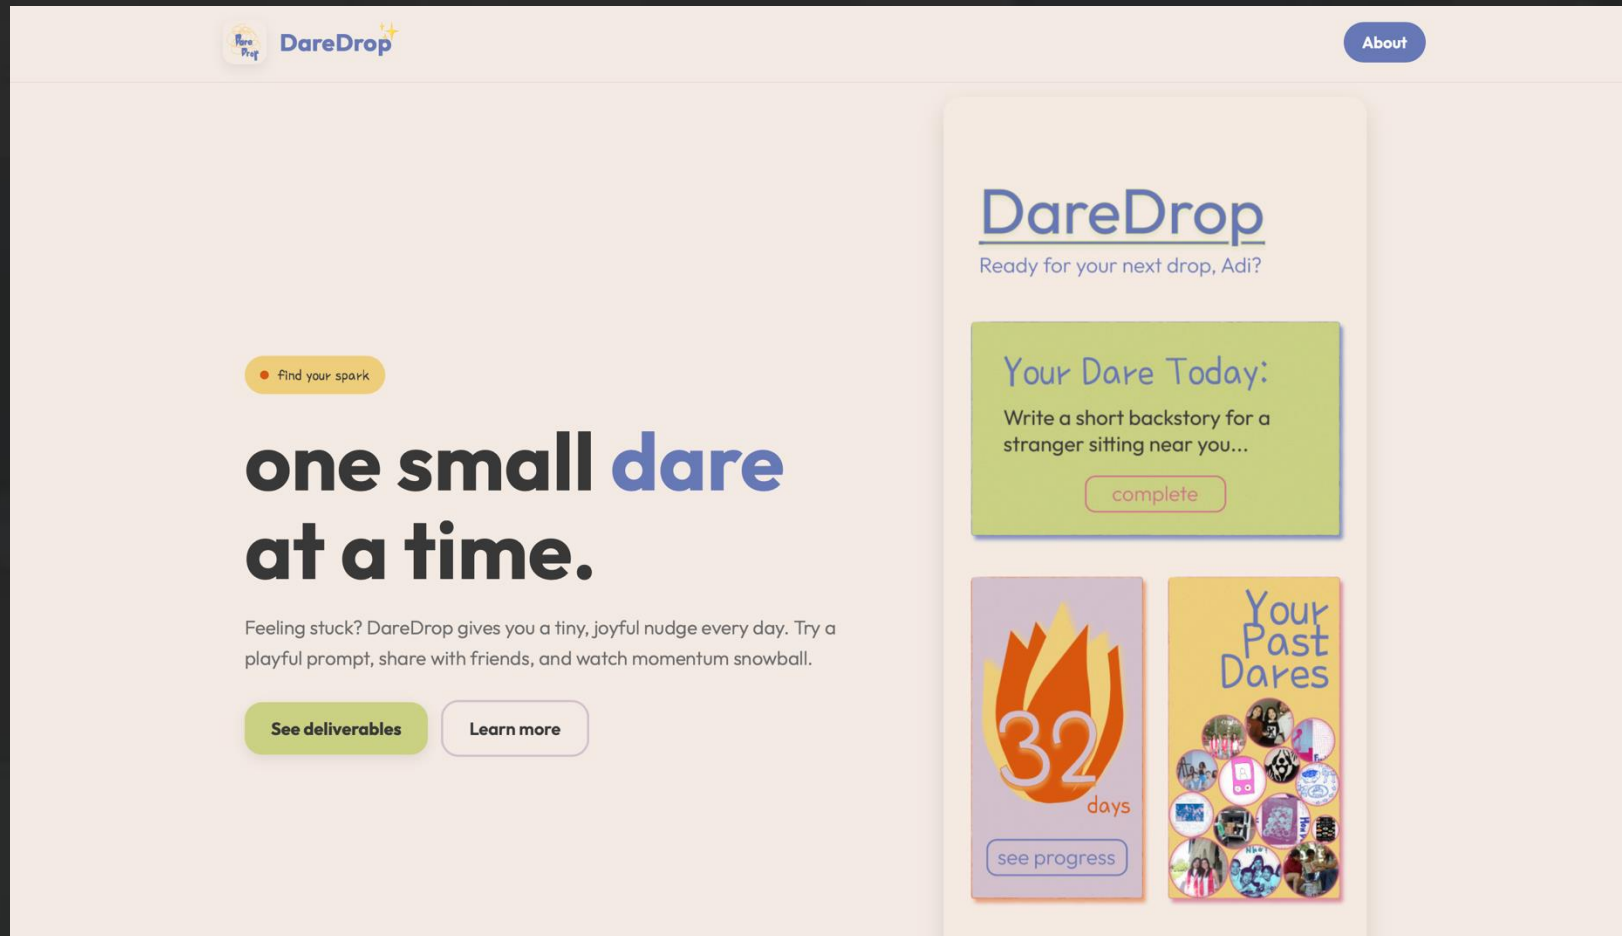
Dare Drop DareDrop

About

find your spark

one small dare at a time.

Feeling stuck? DareDrop gives you a tiny, joyful nudge every day. Try a playful prompt, share with friends, and watch momentum snowball.

See deliverables

Learn more

DareDrop

Ready for your next drop, Adi?

Your Dare Today:

Write a short backstory for a stranger sitting near you...

complete

32 days

see progress

Your Past Dares